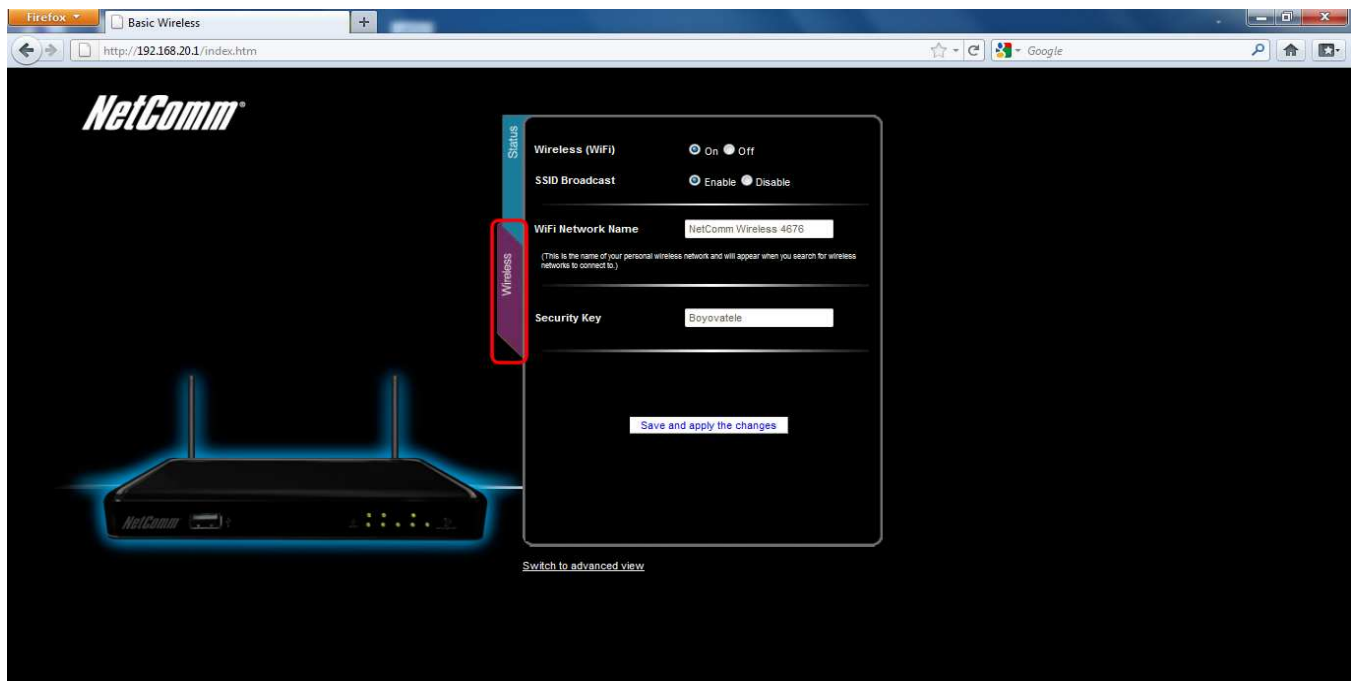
Firefox

Basic Wireless

+

http://192.168.20.1/index.htm

Google

NetComm®

Status

Wireless

Wireless (WiFi) On Off

SSID Broadcast Enable Disable

WiFi Network Name NetComm Wireless 4676

(This is the name of your personal wireless network and will appear when you search for wireless networks to connect to.)

Security Key Boyovatele

Save and apply the changes

Switch to advanced view

NetComm